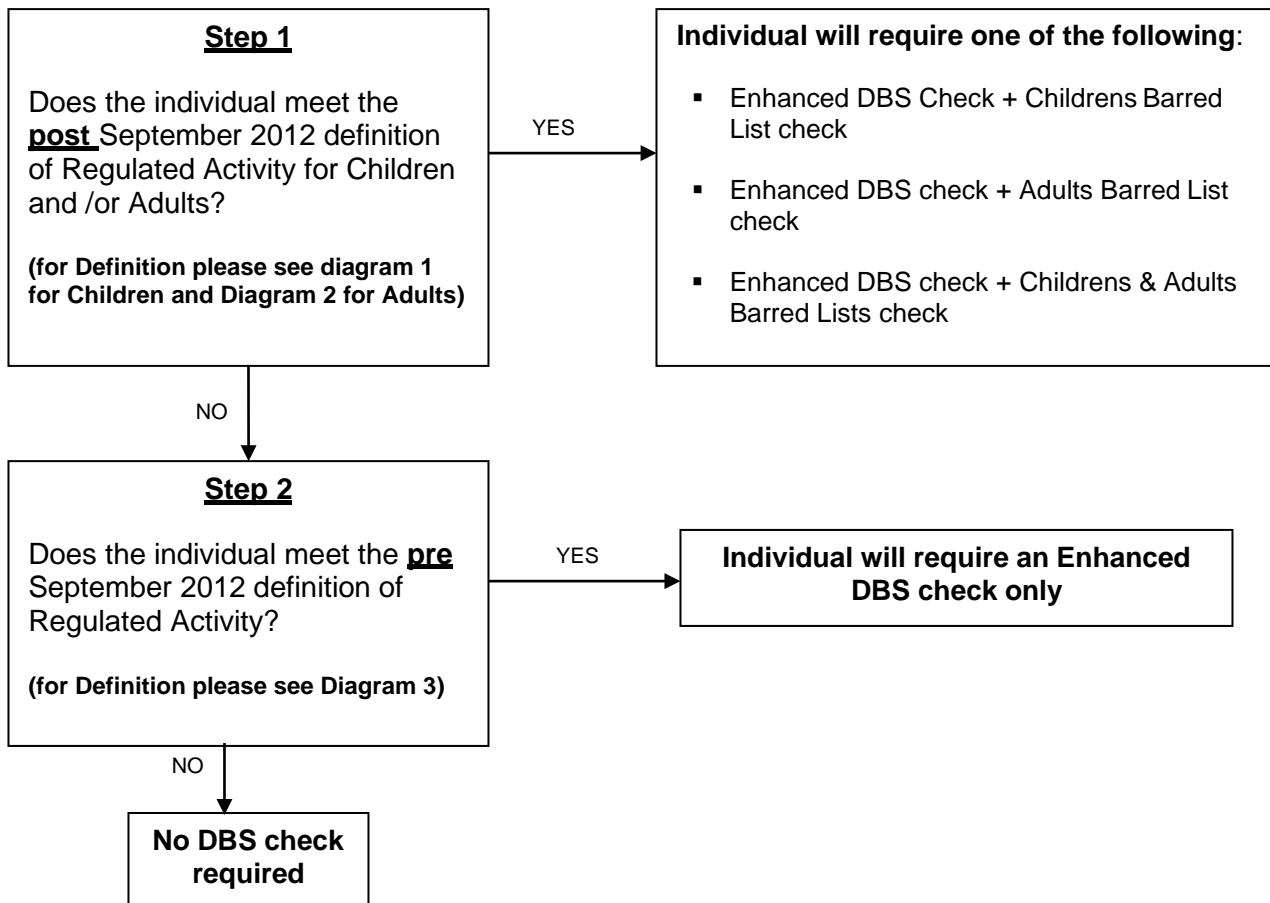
Step 1

Does the individual meet the post September 2012 definition of Regulated Activity for Children and /or Adults?

(for Definition please see diagram 1 for Children and Diagram 2 for Adults)

YES

Individual will require one of the following:

- Enhanced DBS Check + Childrens Barred List check
- Enhanced DBS check + Adults Barred List check
- Enhanced DBS check + Childrens & Adults Barred Lists check

NO

Step 2

Does the individual meet the pre September 2012 definition of Regulated Activity?

(for Definition please see Diagram 3)

YES

Individual will require an Enhanced DBS check only

NO

No DBS check required